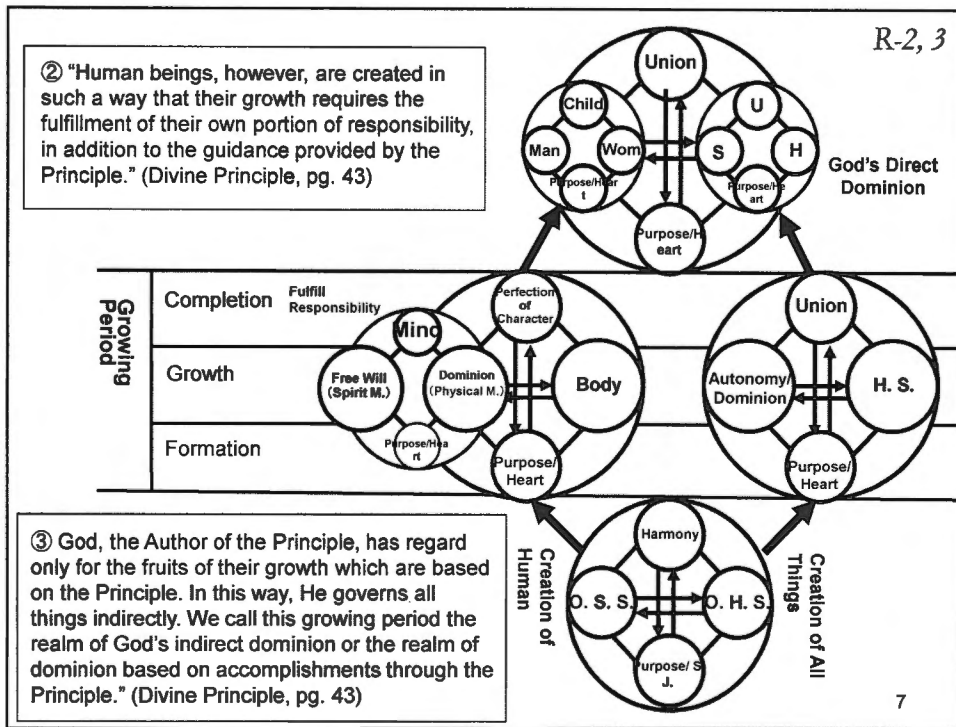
R-2, 3

② "Human beings, however, are created in such a way that their growth requires the fulfillment of their own portion of responsibility, in addition to the guidance provided by the Principle." (Divine Principle, pg. 43)

Union

Child

Man

Wom

Purpose/Heart

U

S

H

Purpose/Heart

Purpose/Heart

God's Direct Dominion

Growing Period

Completion

Fulfill Responsibility

Growth

Formation

Mind

Free Will (Spirit M.)

Dominion (Physical M.)

Purpose/Heart

Perfection of Character

Body

Purpose/Heart

Union

Autonomy/Dominion

H. S.

Purpose/Heart

③ God, the Author of the Principle, has regard only for the fruits of their growth which are based on the Principle. In this way, He governs all things indirectly. We call this growing period the realm of God's indirect dominion or the realm of dominion based on accomplishments through the Principle." (Divine Principle, pg. 43)

Creation of Human

Harmony

O. S. S.

O. H. S.

Purpose/ S J.

Creation of All Things

7